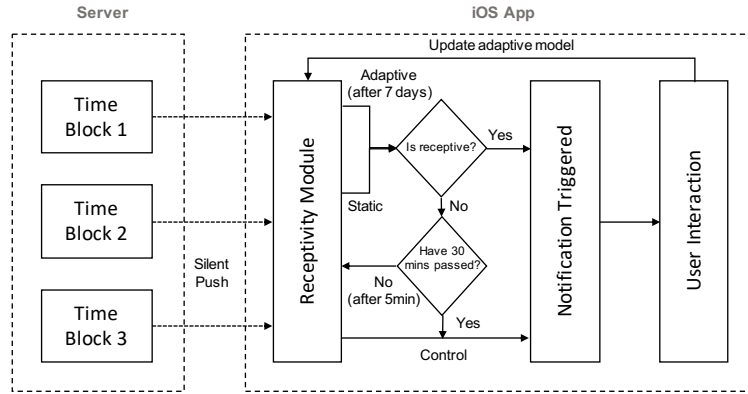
Server

iOS App

Update adaptive model

Time Block 1

Time Block 2

Time Block 3

Silent Push

Receptivity Module

Adaptive (after 7 days)

Static

Is receptive?

Yes

No

Have 30 mins passed?

No (after 5min)

Yes

Control

Notification Triggered

User Interaction